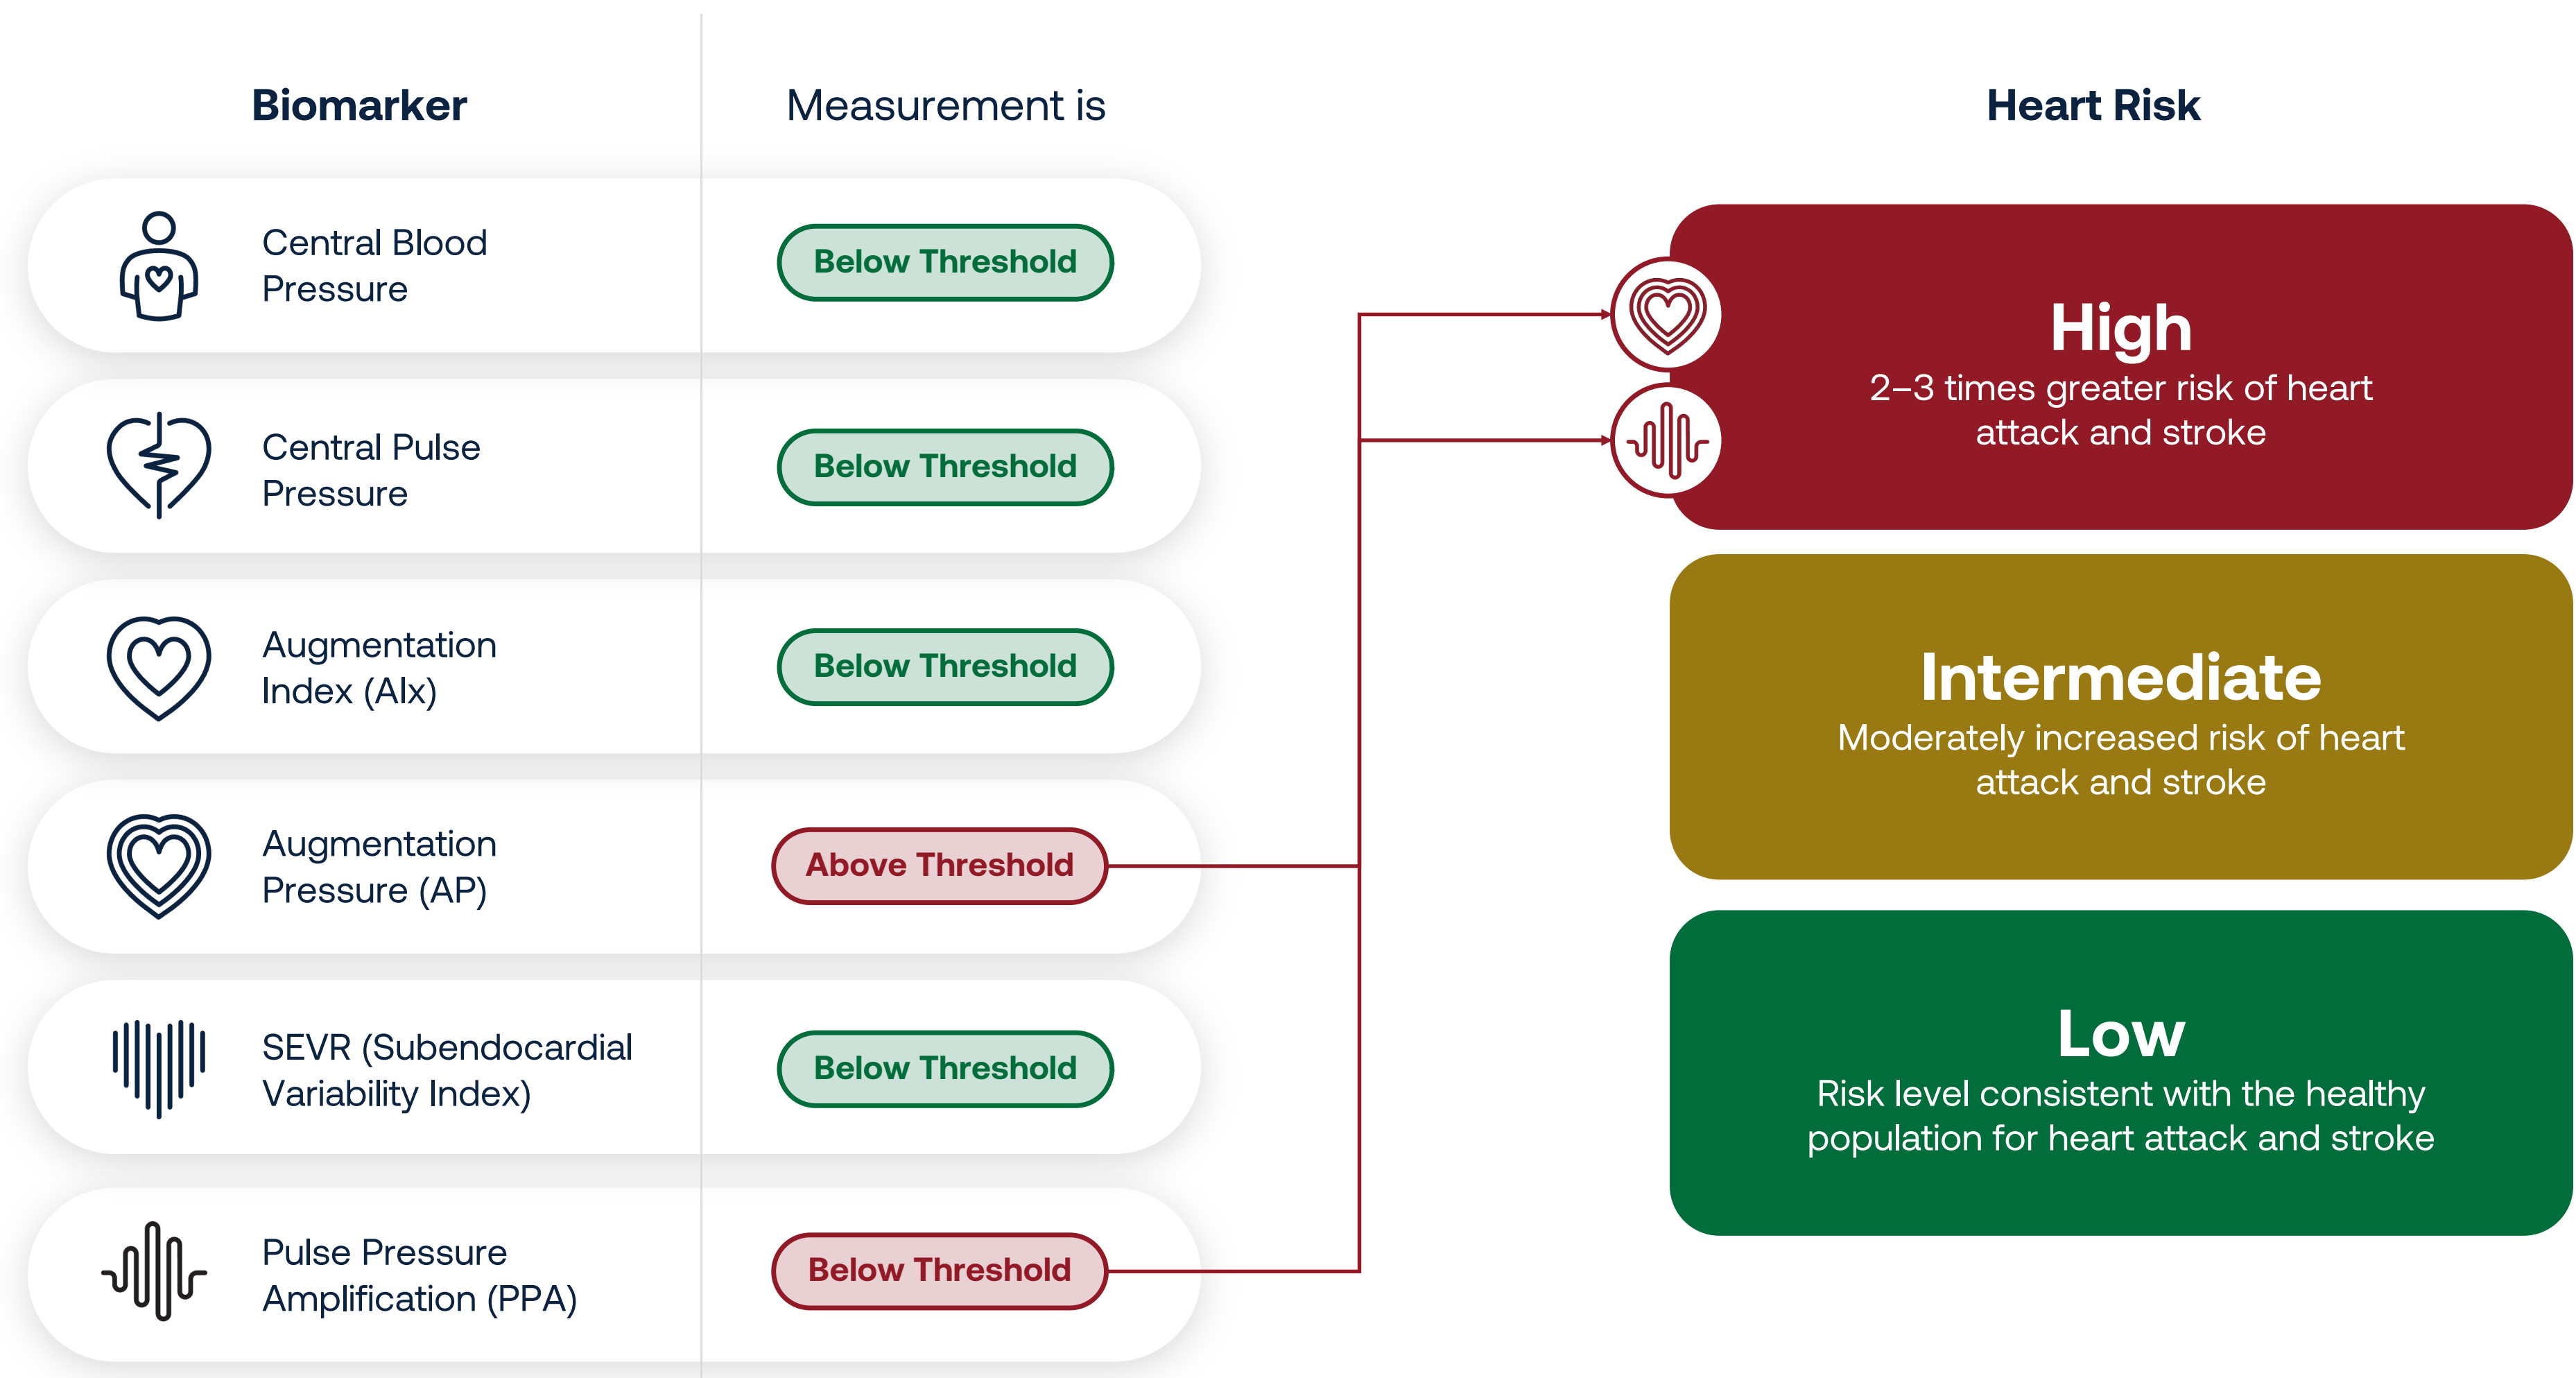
| Biomarker | Measurement is |
|---|---|
| Central Blood Pressure | Below Threshold |
| Central Pulse Pressure | Below Threshold |
| Augmentation Index (AIx) | Below Threshold |
| Augmentation Pressure (AP) | Above Threshold |
| SEVR (Subendocardial Variability Index) | Below Threshold |
| Pulse Pressure Amplification (PPA) | Below Threshold |

Heart Risk

High
2–3 times greater risk of heart attack and stroke

Intermediate
Moderately increased risk of heart attack and stroke

Low
Risk level consistent with the healthy population for heart attack and stroke